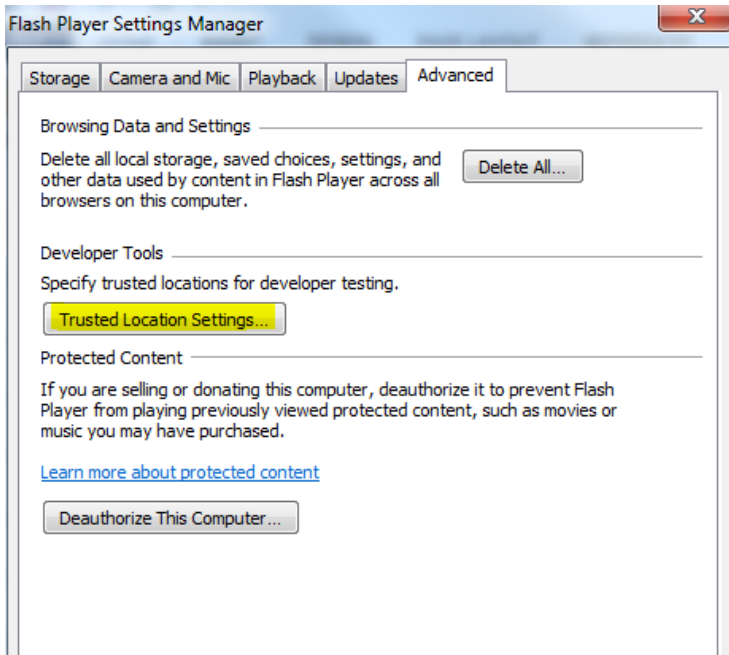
Flash Player Settings Manager

Storage | Camera and Mic | Playback | Updates | Advanced

Browsing Data and Settings

Delete all local storage, saved choices, settings, and other data used by content in Flash Player across all browsers on this computer.

Delete All...

Developer Tools

Specify trusted locations for developer testing.

Trusted Location Settings...

Protected Content

If you are selling or donating this computer, deauthorize it to prevent Flash Player from playing previously viewed protected content, such as movies or music you may have purchased.

Learn more about protected content

Deauthorize This Computer...